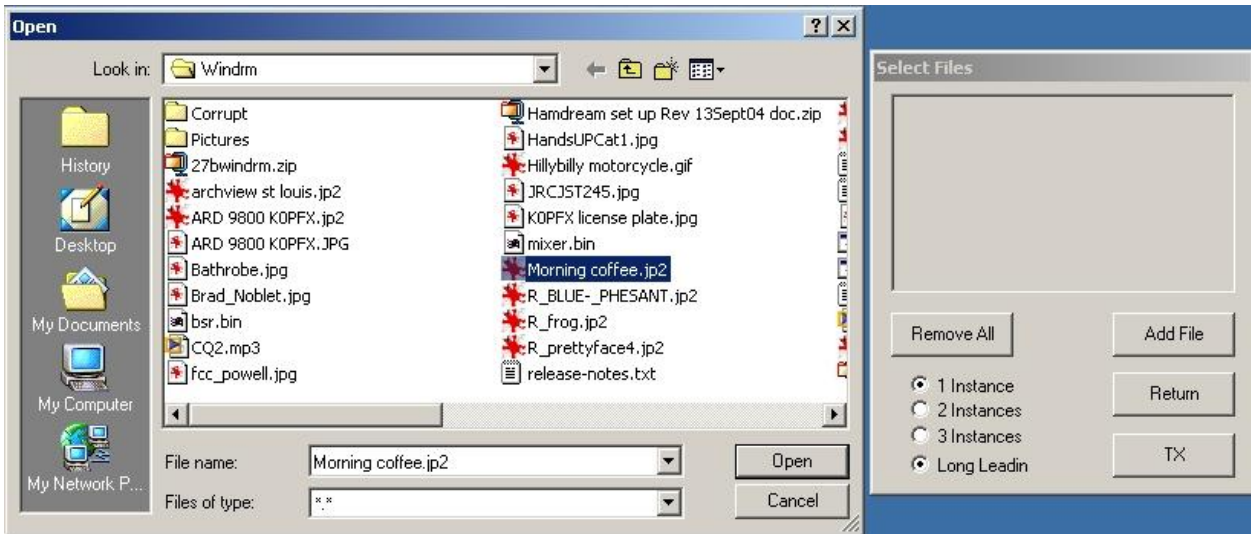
Open

?

Look in: Windrm

History

Desktop

My Documents

My Computer

My Network P...

Corrupt
Pictures
27bwindrm.zip
archview st louis.jp2
ARD 9800 K0PFX.jp2
ARD 9800 K0PFX.JPG
Bathrobe.jpg
Brad_Noblet.jpg
bsr.bin
CQ2.mp3
fcc_powell.jpg

Hamdream set up Rev 13Sept04 doc.zip
HandsUPCat1.jpg
Hillybilly motorcycle.gif
JRCJST245.jpg
K0PFX license plate.jpg
mixer.bin
Morning coffee.jp2
R_BLUE-_PHESANT.jp2
R_frog.jp2
R_prettyface4.jp2
release-notes.txt

File name: Morning coffee.jp2

Files of type: *.*

Open

Cancel

Select Files

Remove All

Add File

1 Instance
2 Instances
3 Instances
Long Leadin

Return

TX